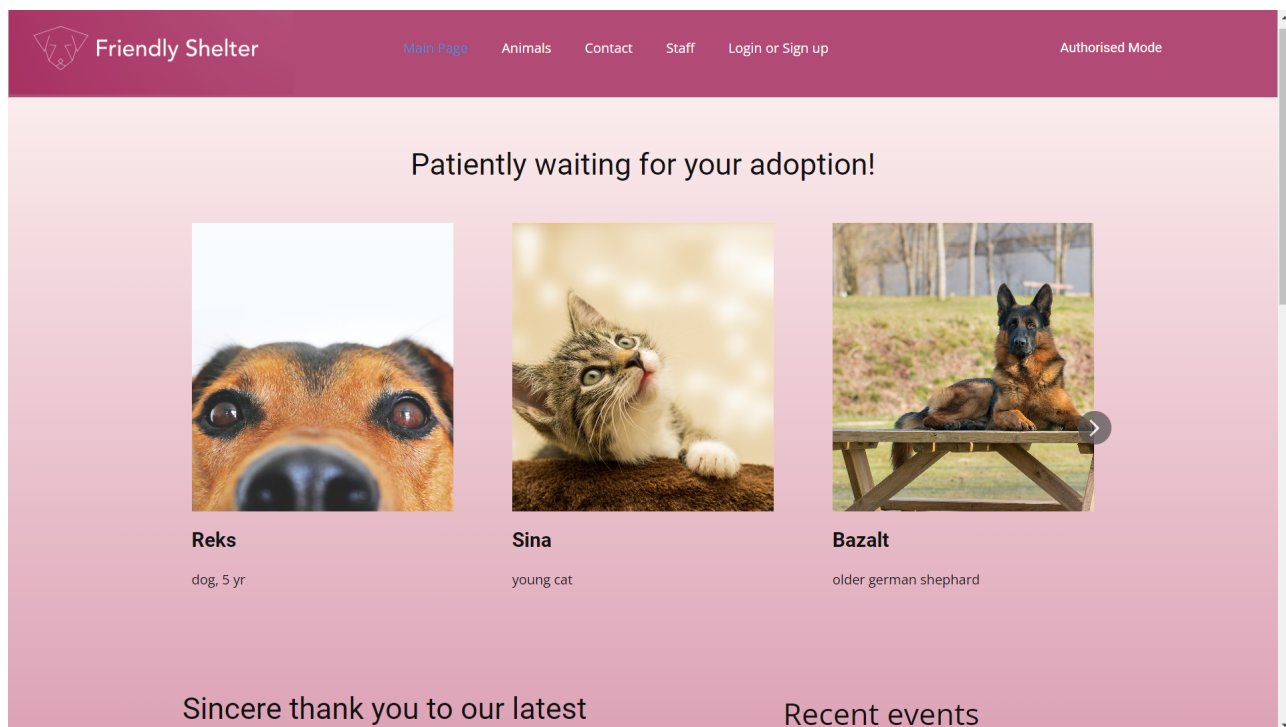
Friendly Shelter

Main Page Animals Contact Staff Login or Sign up

Authorised Mode

Patiently waiting for your adoption!

Reks

dog, 5 yr

Sina

young cat

Bazalt

older german shephard

Sincere thank you to our latest

Recent events